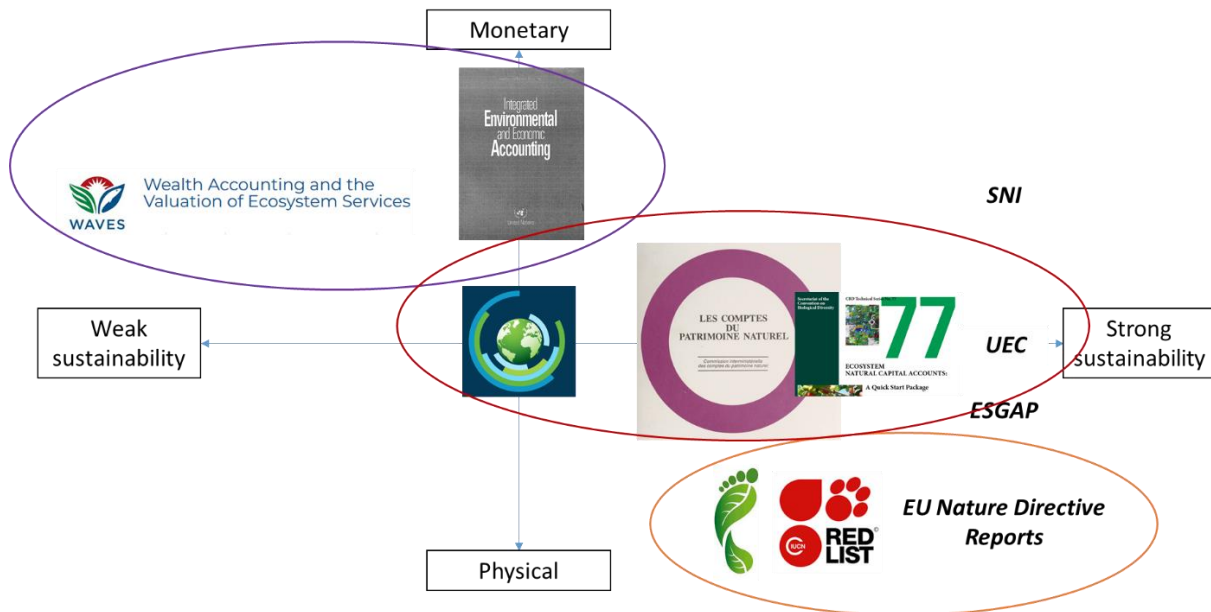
Monetary

Integrated Environmental and Economic Accounting

WAVES Wealth Accounting and the Valuation of Ecosystem Services

SNI

Weak sustainability

LES COMPTES DU PATRIMOINE NATUREL

Commission interministérielle des comptes du patrimoine naturel

Secretariat of the Convention on Biological Diversity

CBD Technical Series No. 77

77

ECOSYSTEM NATURAL CAPITAL ACCOUNTS: A Quick Start Package

UEC

Strong sustainability

ESGAP

IUCN RED LIST

EU Nature Directive Reports

Physical